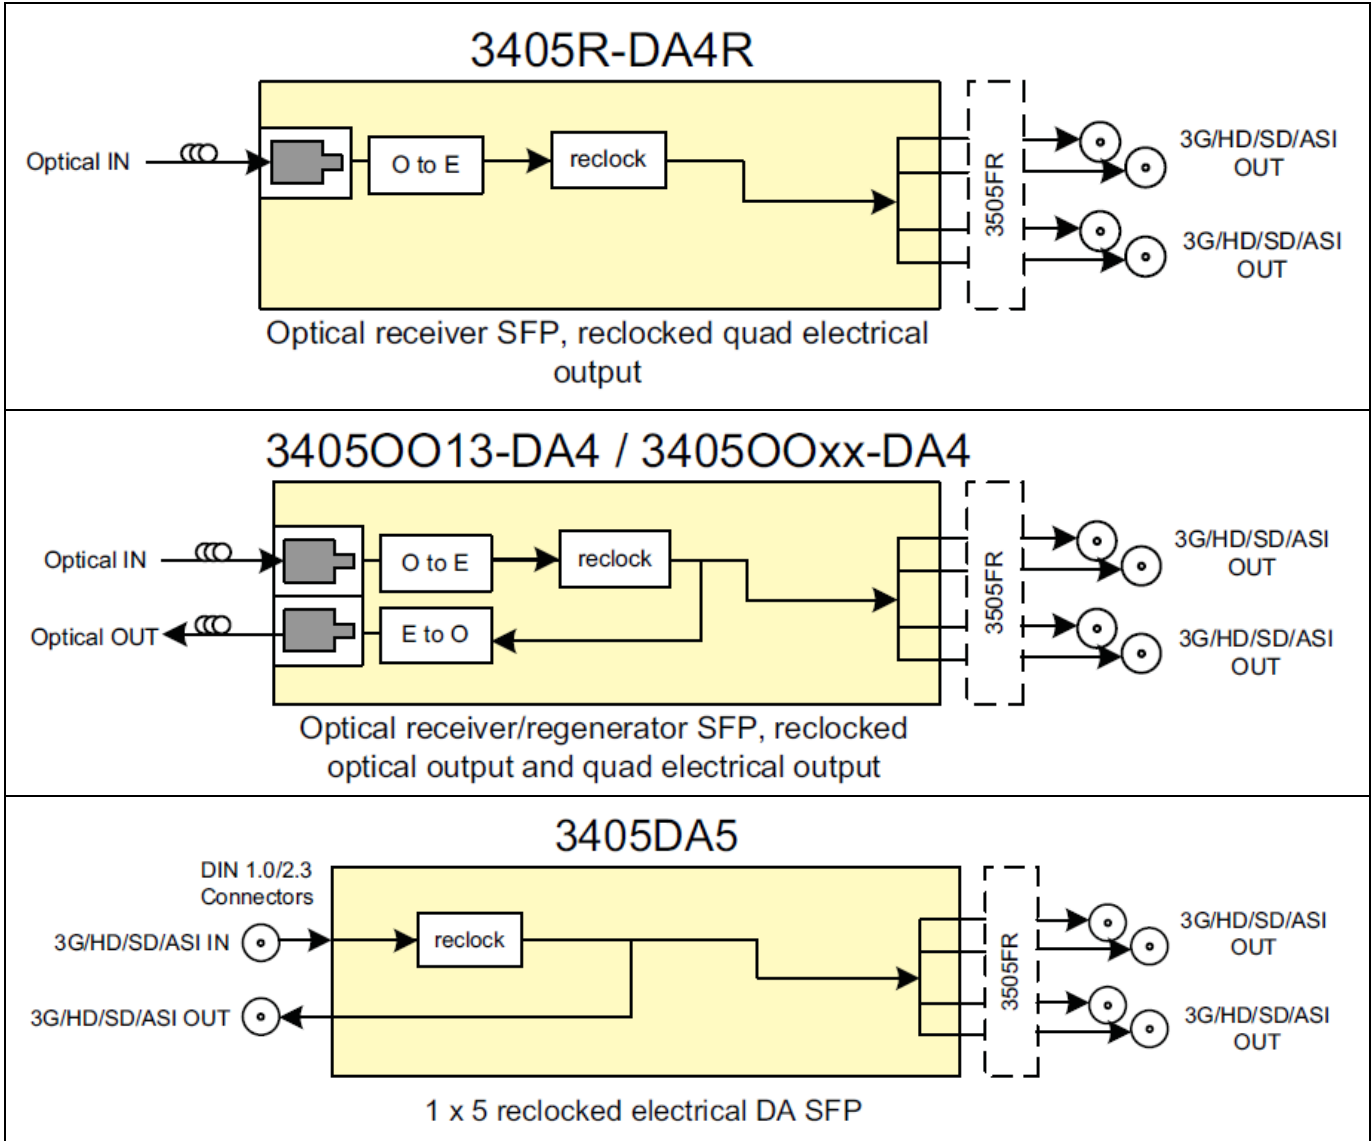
3405R-DA4R

Optical IN

O to E

reclock

3505FR

3G/HD/SD/ASI OUT

3G/HD/SD/ASI OUT

Optical receiver SFP, reclocked quad electrical output

3405OO13-DA4 / 3405OOxx-DA4

Optical IN

Optical OUT

O to E

E to O

reclock

3505FR

3G/HD/SD/ASI OUT

3G/HD/SD/ASI OUT

Optical receiver/regenerator SFP, reclocked optical output and quad electrical output

3405DA5

DIN 1.0/2.3 Connectors

3G/HD/SD/ASI IN

3G/HD/SD/ASI OUT

reclock

3505FR

3G/HD/SD/ASI OUT

3G/HD/SD/ASI OUT

1 x 5 reclocked electrical DA SFP